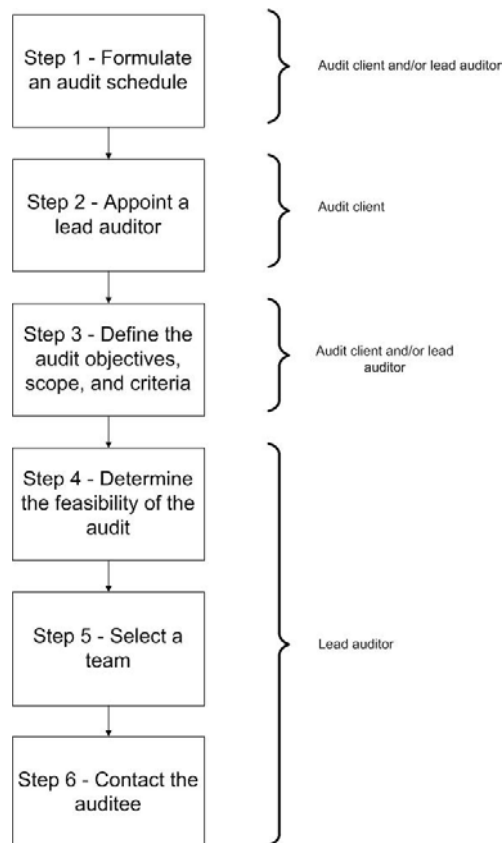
Step 1 - Formulate an audit schedule

Audit client and/or lead auditor

Step 2 - Appoint a lead auditor

Audit client

Step 3 - Define the audit objectives, scope, and criteria

Audit client and/or lead auditor

Step 4 - Determine the feasibility of the audit

Step 5 - Select a team

Step 6 - Contact the auditee

Lead auditor